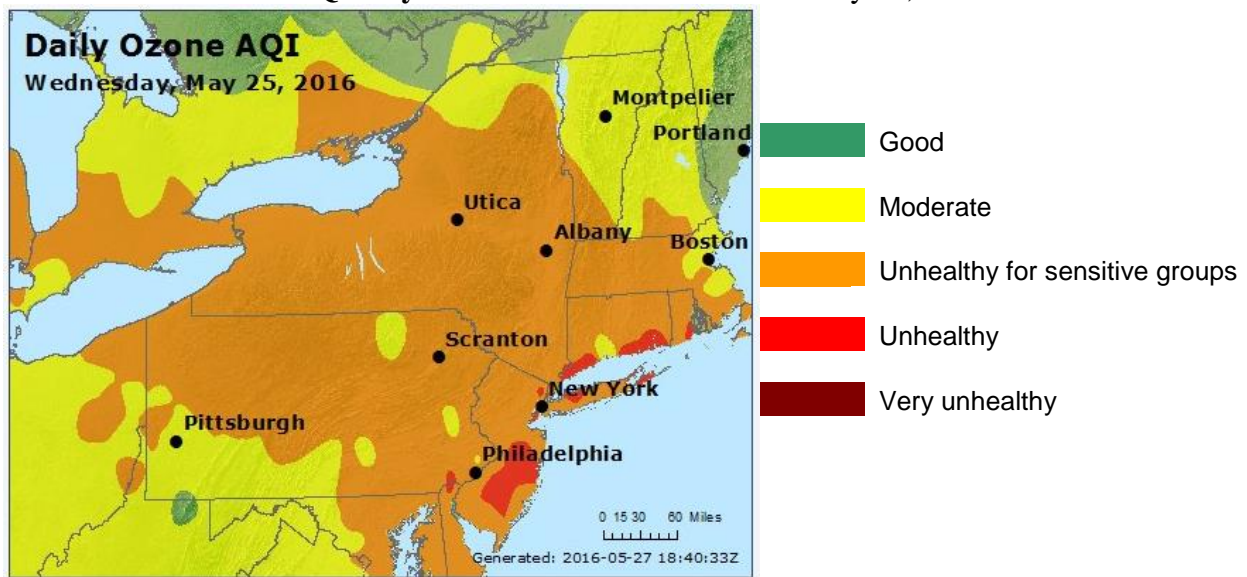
Daily Ozone AQI
Wednesday, May 25, 2016

Montpelier
Portland
Utica
Albany
Boston
Scranton
New York
Pittsburgh
Philadelphia

0 15 30 60 Miles
Generated: 2016-05-27 18:40:33Z

Good
Moderate
Unhealthy for sensitive groups
Unhealthy
Very unhealthy